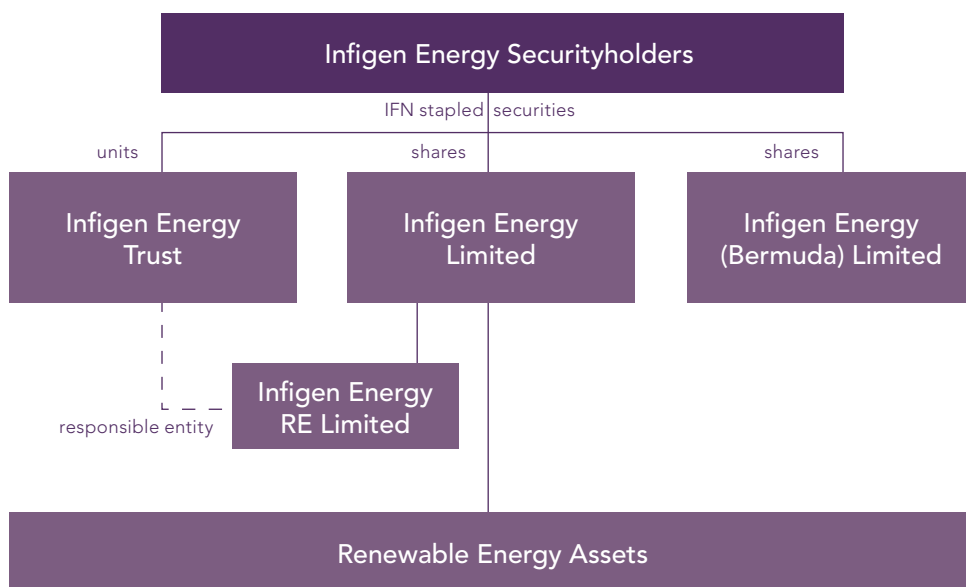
Infigen Energy Securityholders

IFN stapled securities

units

shares

shares

Infigen Energy Trust

Infigen Energy Limited

Infigen Energy (Bermuda) Limited

Infigen Energy RE Limited

responsible entity

Renewable Energy Assets